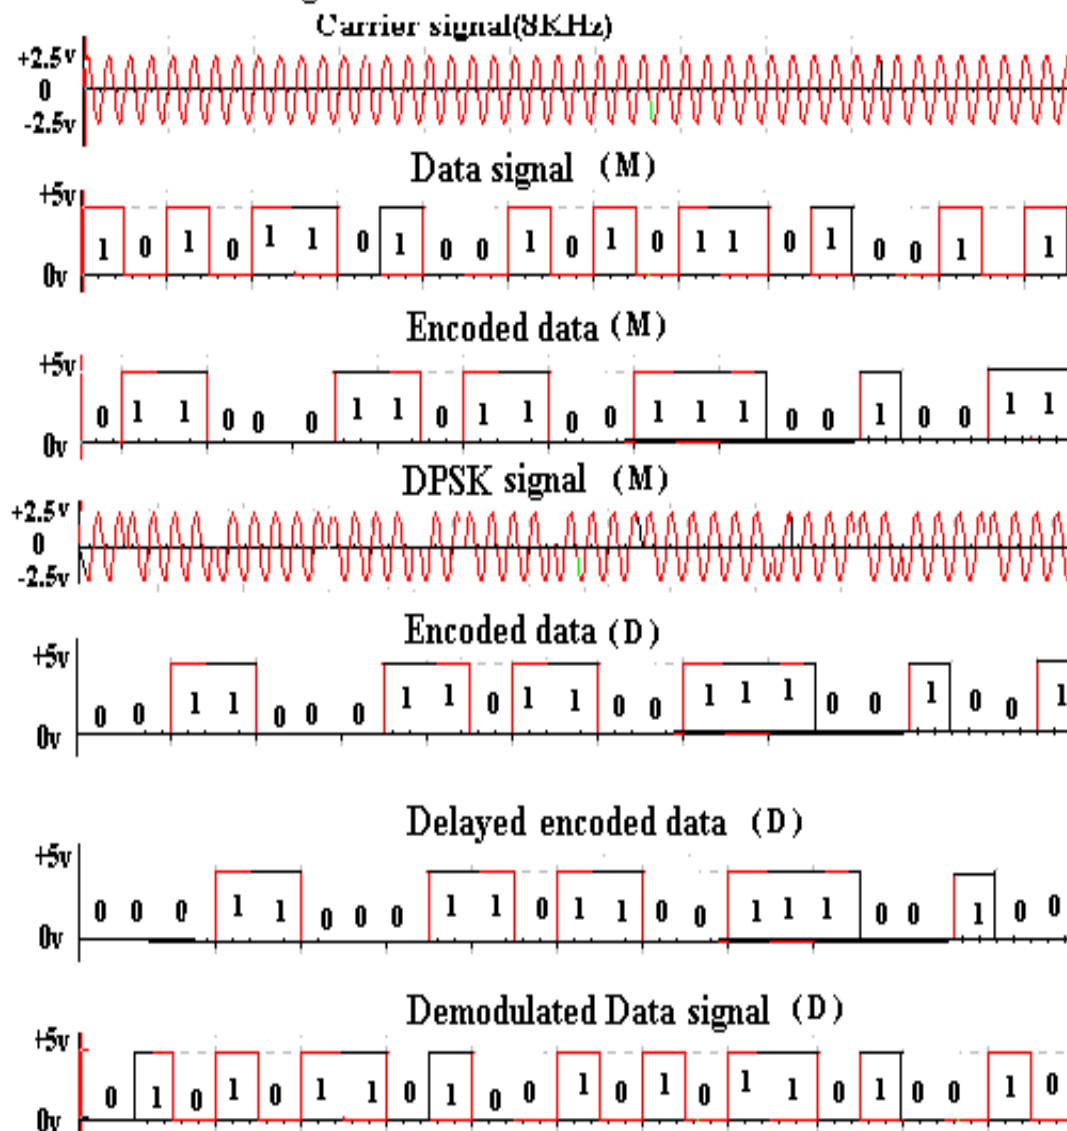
Carrier signal(8KHz)
+2.5v
0
-2.5v

Data signal (M)
+5v
1 0 1 0 1 1 0 1 0 0 1 0 1 0 1 1 0 1 0 0 1 1
0v

Encoded data (M)
+5v
0 1 1 0 0 0 1 1 0 1 1 0 0 1 1 1 0 0 1 0 0 1 1
0v

DPSK signal (M)
+2.5v
0
-2.5v

Encoded data (D)
+5v
0 0 1 1 0 0 0 1 1 0 1 1 0 0 1 1 1 0 0 1 0 0 1
0v

Delayed encoded data (D)
+5v
0 0 0 1 1 0 0 0 1 1 0 1 1 0 0 1 1 1 0 0 1 0 0
0v

Demodulated Data signal (D)
+5v
0 1 0 1 0 1 1 0 1 0 0 1 0 1 0 1 1 0 1 0 0 1 0
0v